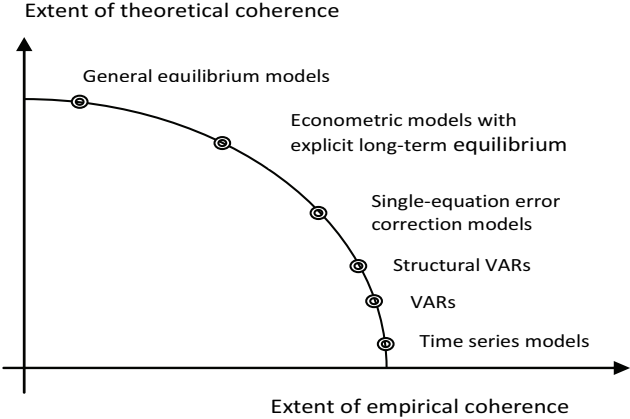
Extent of theoretical coherence

General equilibrium models

Econometric models with explicit long-term equilibrium

Single-equation error correction models

Structural VARs

VARs

Time series models

Extent of empirical coherence